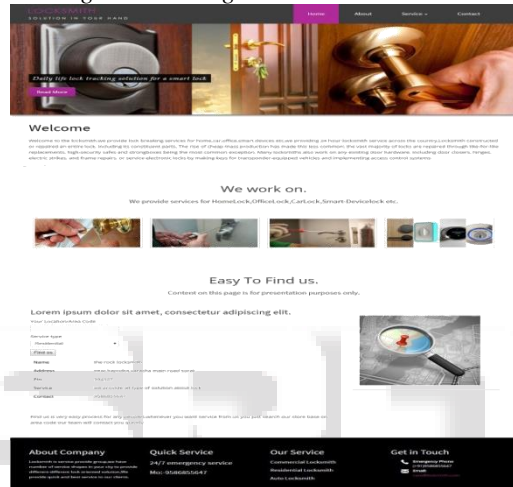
LOCKSMITH
SOLUTION IN YOUR HAND

Home
About
Service
Contact

Daily life lock tracking solution for a smart lock
Read More

Welcome

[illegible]

We work on.

We provide services for HomeLock,OfficeLock,CarLock,Smart-Devicelock etc.

Easy To Find us.

Content on this page is for presentation purposes only.

Lorem ipsum dolor sit amet, consectetur adipiscing elit.

Your Location/Area Code

Service type
Residential
Find us

Name
Address
Pin
Service
Contact

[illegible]

About Company
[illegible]

Quick Service
24/7 emergency service
Mo: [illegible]

Our Service
Commercial Locksmith
Residential Locksmith
Auto Locksmith

Get in Touch
Emergency Phone
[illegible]
Email
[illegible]